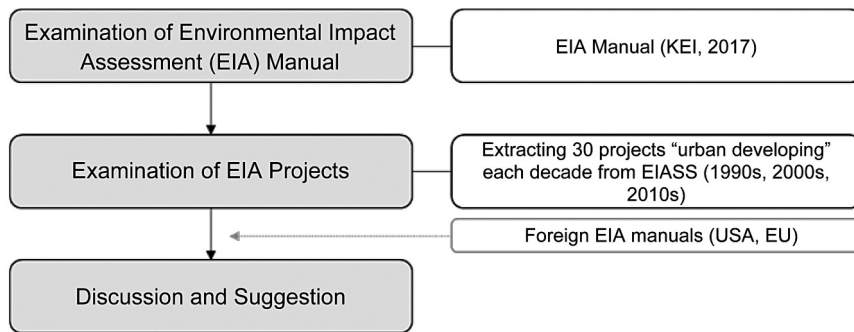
Examination of Environmental Impact Assessment (EIA) Manual

EIA Manual (KEI, 2017)

Examination of EIA Projects

Extracting 30 projects “urban developing” each decade from EIASS (1990s, 2000s, 2010s)

Foreign EIA manuals (USA, EU)

Discussion and Suggestion